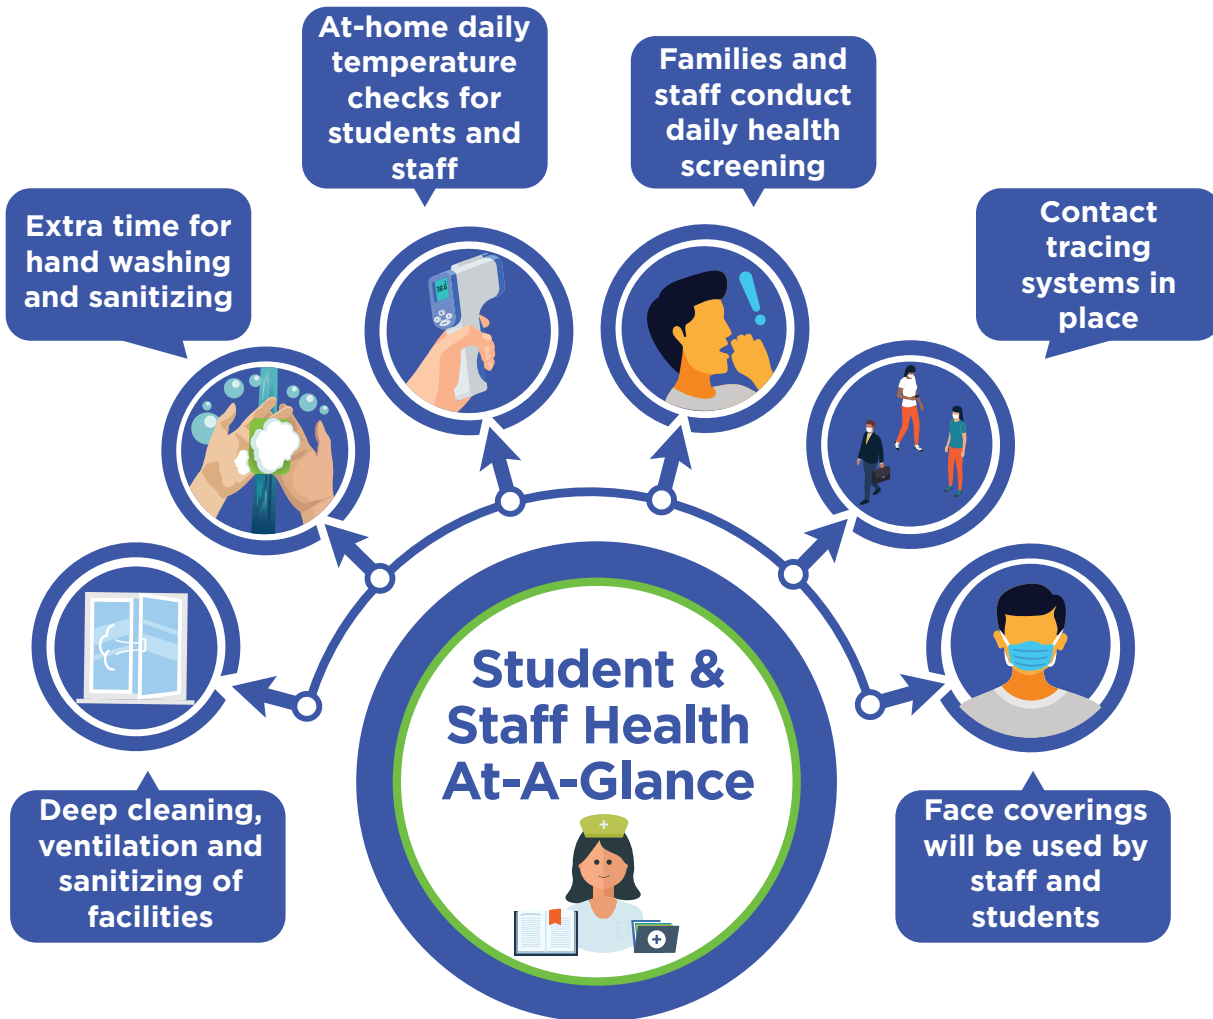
At-home daily temperature checks for students and staff

Families and staff conduct daily health screening

Extra time for hand washing and sanitizing

Contact tracing systems in place

36.6

Student & Staff Health At-A-Glance

Deep cleaning, ventilation and sanitizing of facilities

Face coverings will be used by staff and students